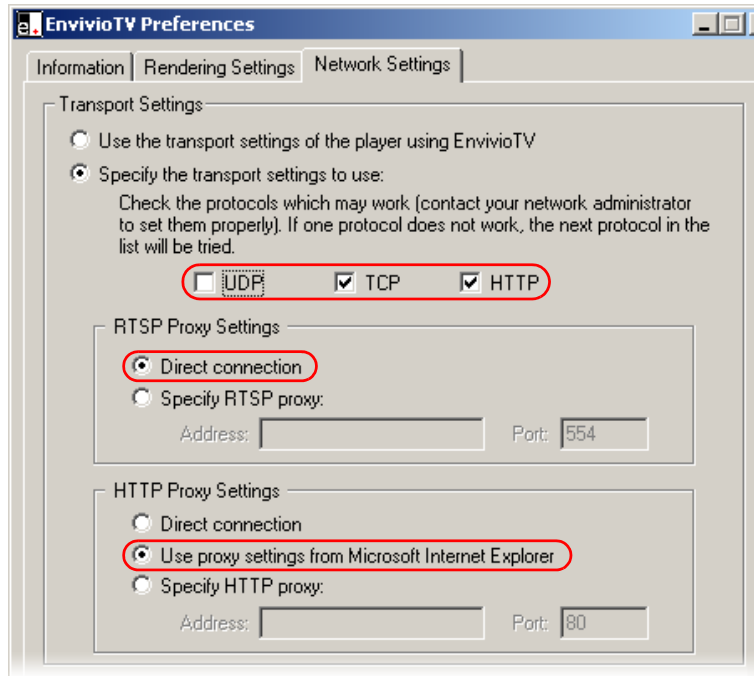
EnvivioTV Preferences

Information | Rendering Settings | Network Settings

Transport Settings

Use the transport settings of the player using EnvivioTV

Specify the transport settings to use:

Check the protocols which may work (contact your network administrator to set them properly). If one protocol does not work, the next protocol in the list will be tried.

UDP TCP HTTP

RTSP Proxy Settings

Direct connection

Specify RTSP proxy:

Address: Port: 554

HTTP Proxy Settings

Direct connection

Use proxy settings from Microsoft Internet Explorer

Specify HTTP proxy:

Address: Port: 80